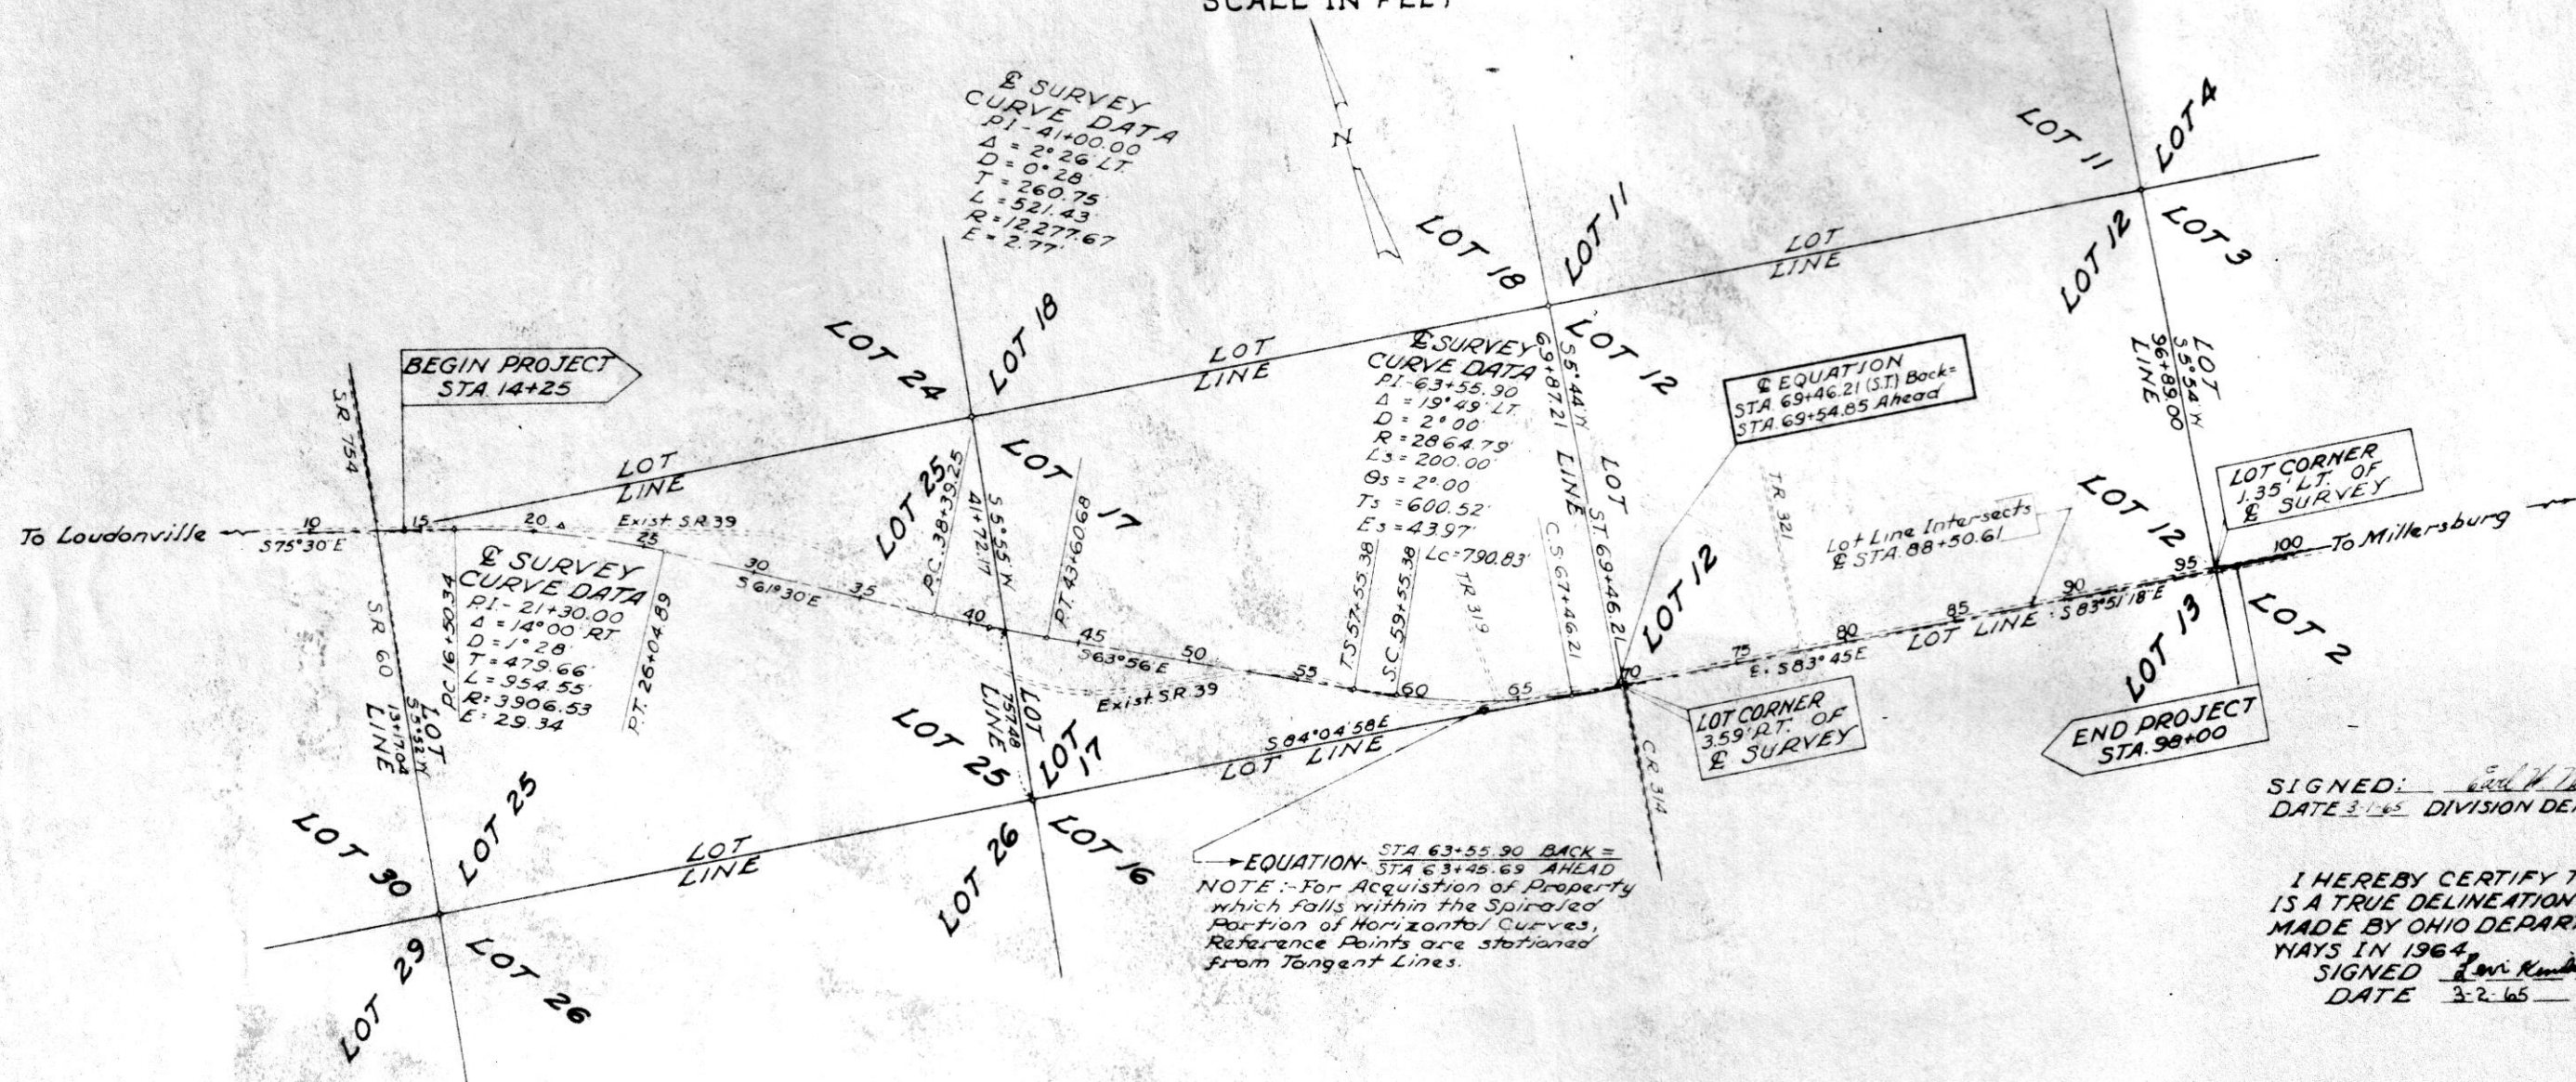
SCALE IN FEET

N

℄ SURVEY
CURVE DATA
P.I. - 41+00.00
Δ = 2°26' LT.
D = 0°28'
T = 260.75
L = 521.43
R = 12,277.67
E = 2.77'

LOT 11
LOT 4
LOT 18
LOT 11
LOT LINE
LOT 12
LOT 3
LOT 24
LOT 18
LOT LINE

BEGIN PROJECT
STA. 14+25

S.R. 754

℄ SURVEY
CURVE DATA
P.I. - 63+55.90
Δ = 19°49' LT.
D = 2°00'
R = 2864.79'
Ls = 200.00'
θs = 2°00
Ts = 600.52'
Es = 43.97'

69+87.21
S5°44'W
LINE
LOT
LOT 12
ST. 69+46.21

℄ EQUATION
STA. 69+46.21 (S.T.) Back=
STA. 69+54.85 Ahead

LOT
S5°54'W
96+89.00
LINE

LOT CORNER
1.35' LT. OF
℄ SURVEY

LOT LINE
LOT 25
P.C. 38+39.25
LOT 17
41+72.17
S5°55'W
P.T. 43+60.68

TR 321
Lot Line Intersects
℄ STA. 88+50.61
LOT 12

To Loudonville
10
S75°30'E
15
20
25
Exist. S.R. 39
30
S61°30'E
35
40
45

T.S. 57+55.38
S.C. 59+55.38
Lc = 790.83'
TR 319
C.S. 67+46.21
LOT 12

95
100
To Millersburg
90
S83°51'18"E
85
80
LOT LINE
75
S83°45E
LOT 13
LOT 2

℄ SURVEY
CURVE DATA
P.I. - 21+30.00
Δ = 14°00' RT.
D = 1°28'
T = 479.66'
L = 954.55'
R = 3906.53
E = 29.34

P.C. 16+50.34
P.T. 26+04.89
S.R. 60
LOT
S5°52'W
13+17.04
LINE

S63°56'E
50
55
60
65
70
Exist. S.R. 39

LOT CORNER
3.59' RT. OF
℄ SURVEY

END PROJECT
STA. 98+00

LOT 25
LINE
75+48
LOT 17
S84°04'58"E
LOT LINE
C.R. 314

SIGNED: Earl W. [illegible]
DATE 3-1-65 DIVISION DE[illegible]

LOT 30
LOT 25
LOT LINE
LOT 26
LOT 16

→EQUATION- $\frac{STA. 63+55.90\ BACK =}{STA. 63+45.69\ AHEAD}$
NOTE:- For Acquistion of Property which falls within the Spiraled Portion of Horizontal Curves, Reference Points are stationed from Tangent Lines.

I HEREBY CERTIFY T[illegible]
IS A TRUE DELINEATION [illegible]
MADE BY OHIO DEPAR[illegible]
WAYS IN 1964.
SIGNED Lewi Kemb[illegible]
DATE 3-2-65

LOT 29
LOT 26